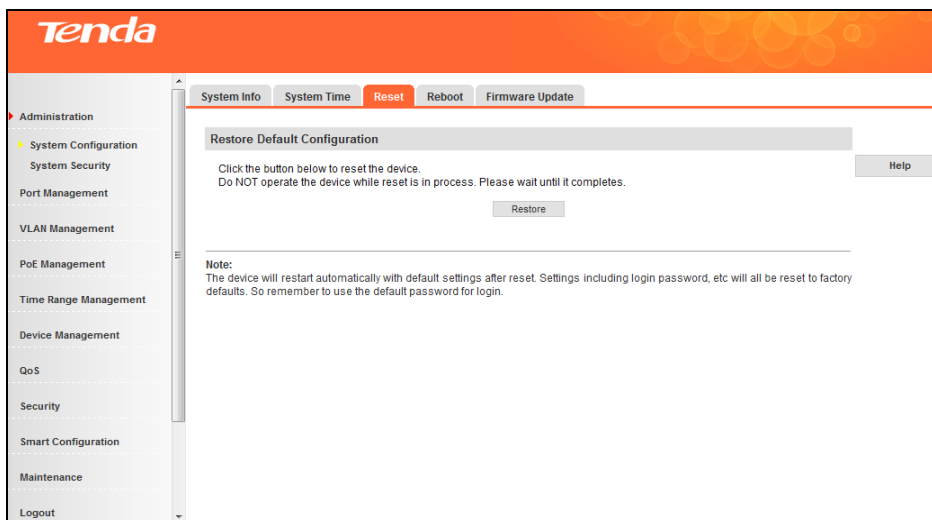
Tenda

Administration
System Configuration
System Security
Port Management
VLAN Management
PoE Management
Time Range Management
Device Management
QoS
Security
Smart Configuration
Maintenance
Logout

System Info | System Time | Reset | Reboot | Firmware Update

Restore Default Configuration

Click the button below to reset the device.
Do NOT operate the device while reset is in process. Please wait until it completes.

Restore

Help

Note:
The device will restart automatically with default settings after reset. Settings including login password, etc will all be reset to factory defaults. So remember to use the default password for login.